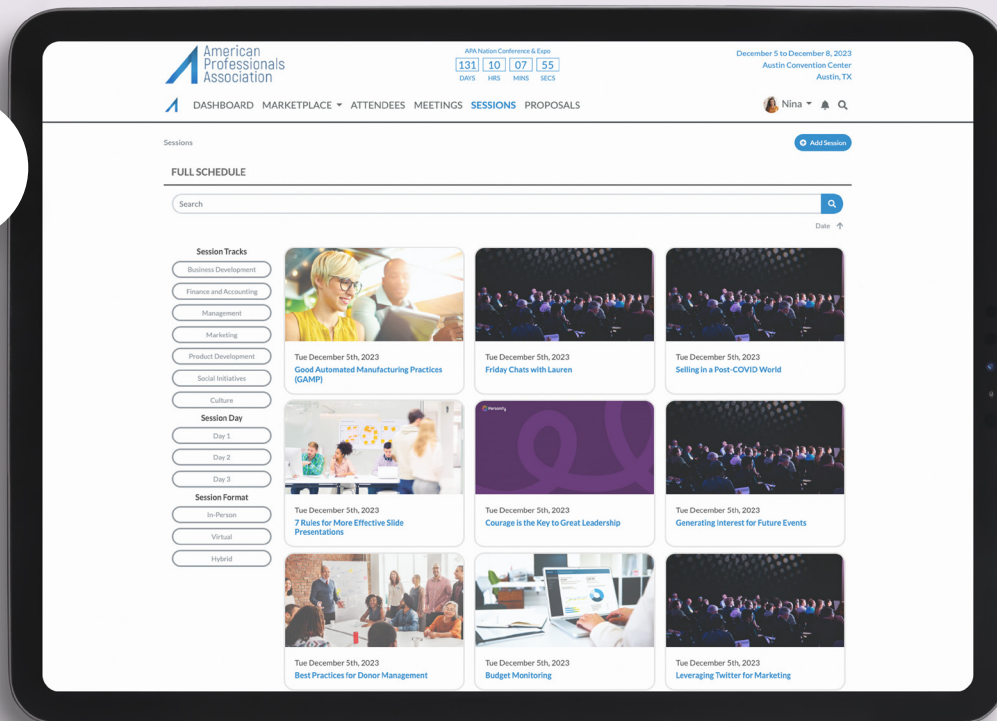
American Professionals Association

APA Nation Conference & Expo
131 DAYS 10 HRS 07 MINS 55 SECS

December 5 to December 8, 2023
Austin Convention Center
Austin, TX

DASHBOARD MARKETPLACE ATTENDEES MEETINGS SESSIONS PROPOSALS

Nina

Sessions

Add Session

FULL SCHEDULE

Search

Date

Session Tracks
Business Development
Finance and Accounting
Management
Marketing
Product Development
Social Initiatives
Culture
Session Day
Day 1
Day 2
Day 3
Session Format
In-Person
Virtual
Hybrid

Tue December 5th, 2023
Good Automated Manufacturing Practices (GAMP)

Tue December 5th, 2023
Friday Chats with Lauren

Tue December 5th, 2023
Selling in a Post-COVID World

Tue December 5th, 2023
7 Rules for More Effective Slide Presentations

Tue December 5th, 2023
Courage is the Key to Great Leadership

Tue December 5th, 2023
Generating Interest for Future Events

Tue December 5th, 2023
Best Practices for Donor Management

Tue December 5th, 2023
Budget Monitoring

Tue December 5th, 2023
Leveraging Twitter for Marketing